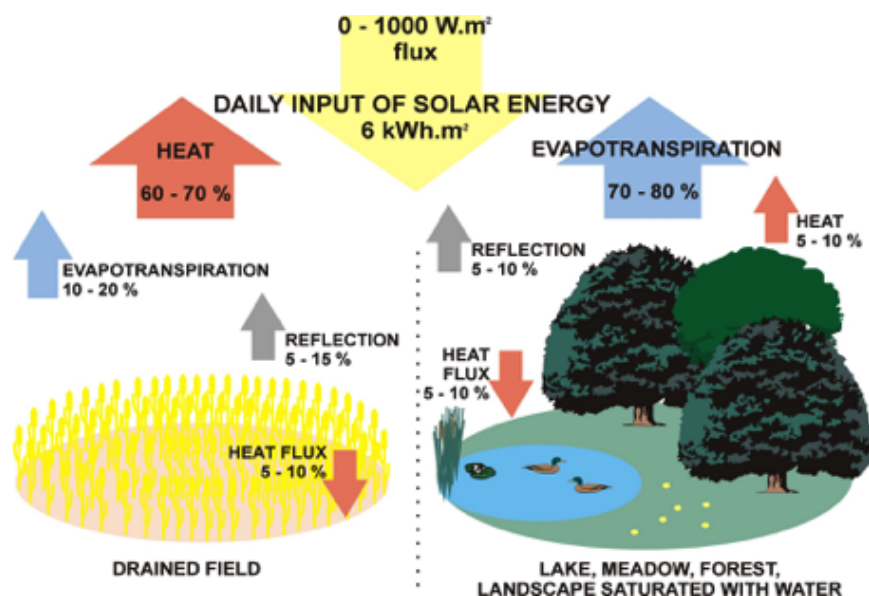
0 - 1000 W.m$^2$
flux

DAILY INPUT OF SOLAR ENERGY
6 kWh.m$^2$

HEAT
60 - 70 %

EVAPOTRANSPIRATION
70 - 80 %

HEAT
5 - 10 %

EVAPOTRANSPIRATION
10 - 20 %

REFLECTION
5 - 10 %

REFLECTION
5 - 15 %

HEAT
FLUX
5 - 10 %

HEAT FLUX
5 - 10 %

DRAINED FIELD

LAKE, MEADOW, FOREST,
LANDSCAPE SATURATED WITH WATER